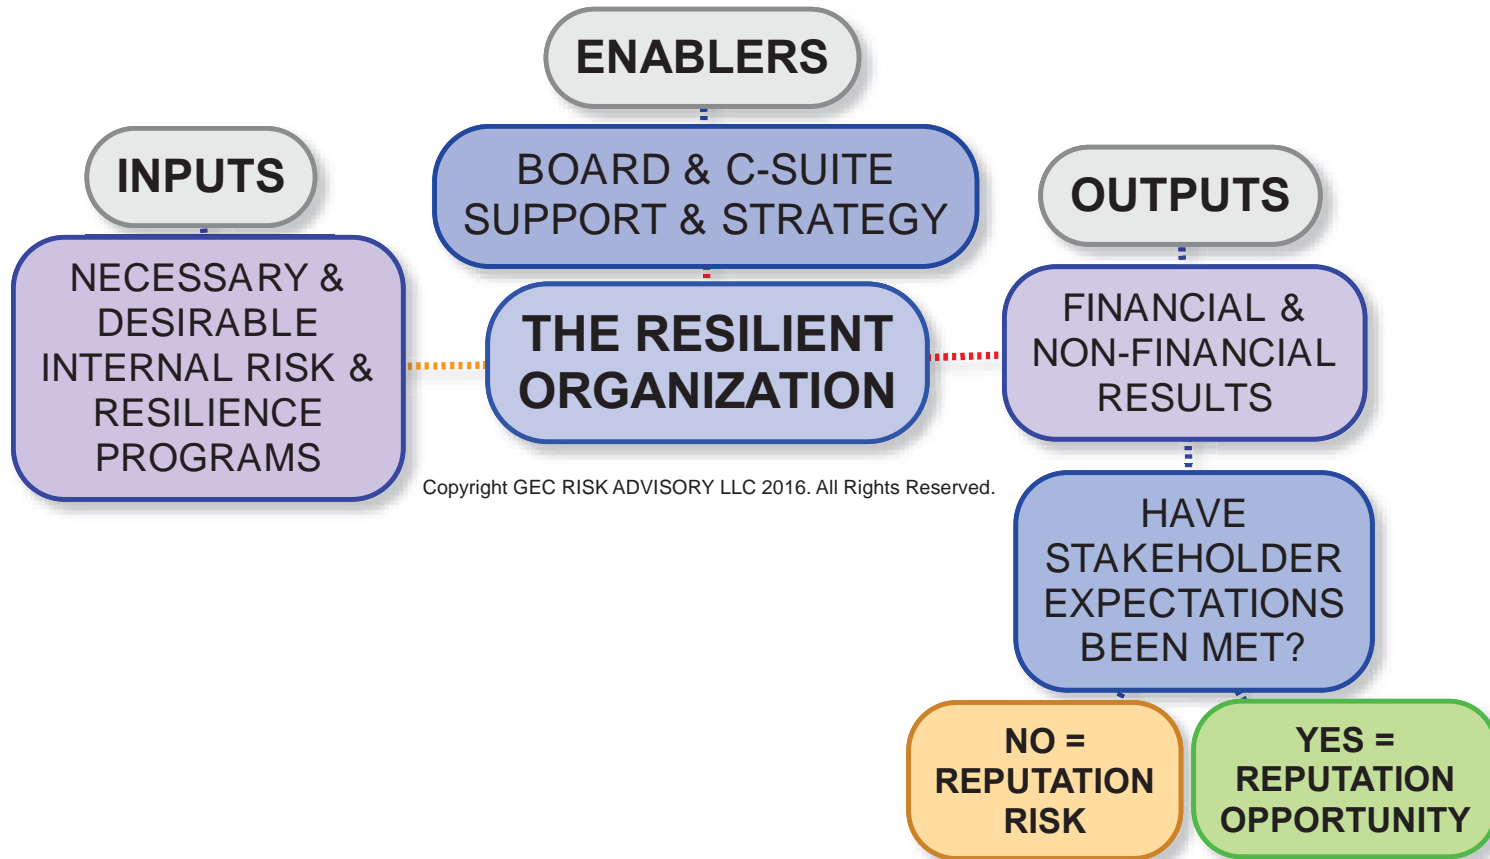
ENABLERS

BOARD & C-SUITE SUPPORT & STRATEGY

INPUTS

NECESSARY & DESIRABLE INTERNAL RISK & RESILIENCE PROGRAMS

THE RESILIENT ORGANIZATION

OUTPUTS

FINANCIAL & NON-FINANCIAL RESULTS

Copyright GEC RISK ADVISORY LLC 2016. All Rights Reserved.

HAVE STAKEHOLDER EXPECTATIONS BEEN MET?

NO = REPUTATION RISK

YES = REPUTATION OPPORTUNITY